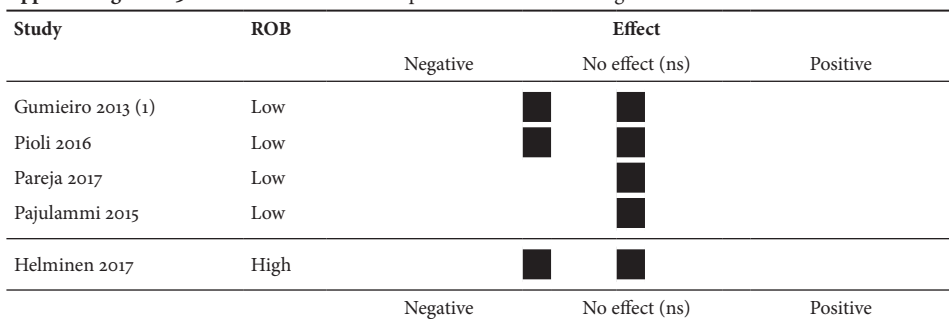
| Study | ROB | Effect | | |
|---|---|---|---|---|
| | | Negative | No effect (ns) | Positive |
| Gumieiro 2013 (1) | Low | | | |
| Pioli 2016 | Low | | | |
| Pareja 2017 | Low | | | |
| Pajulammi 2015 | Low | | | |
| Helminen 2017 | High | | | |
| | | Negative | No effect (ns) | Positive |